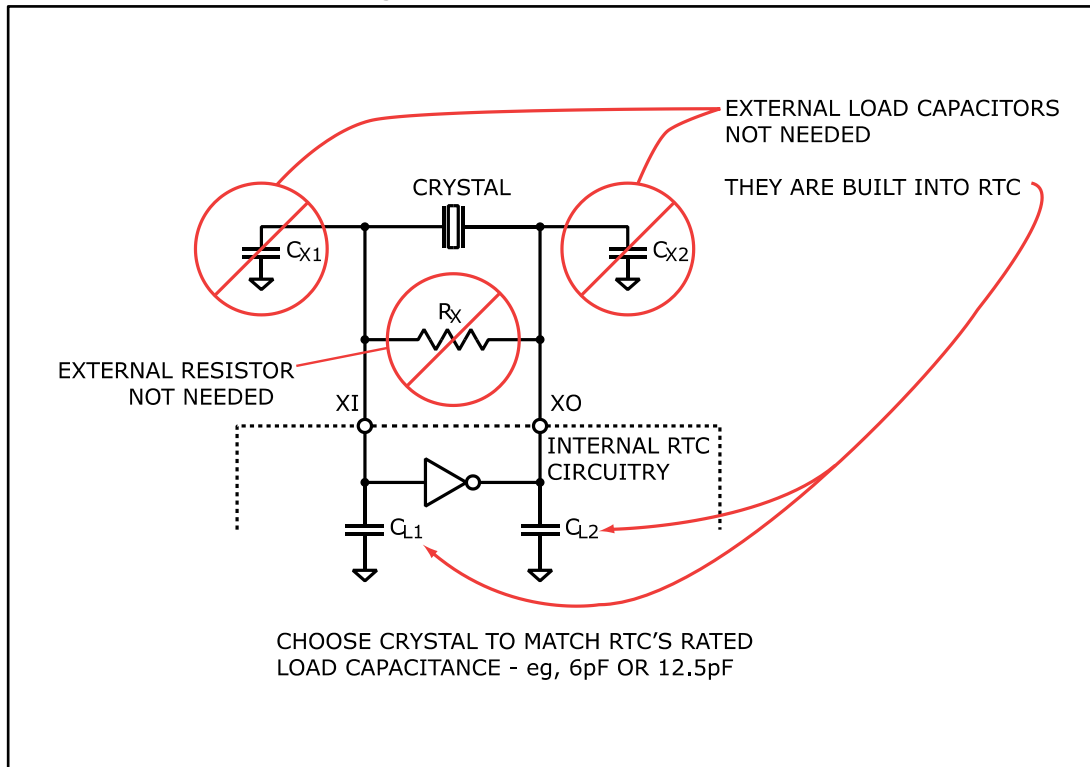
EXTERNAL LOAD CAPACITORS NOT NEEDED

THEY ARE BUILT INTO RTC

CRYSTAL

$C_{X1}$

$C_{X2}$

$R_X$

EXTERNAL RESISTOR NOT NEEDED

XI

XO

INTERNAL RTC CIRCUITRY

$C_{L1}$

$C_{L2}$

CHOOSE CRYSTAL TO MATCH RTC'S RATED LOAD CAPACITANCE - eg, 6pF OR 12.5pF